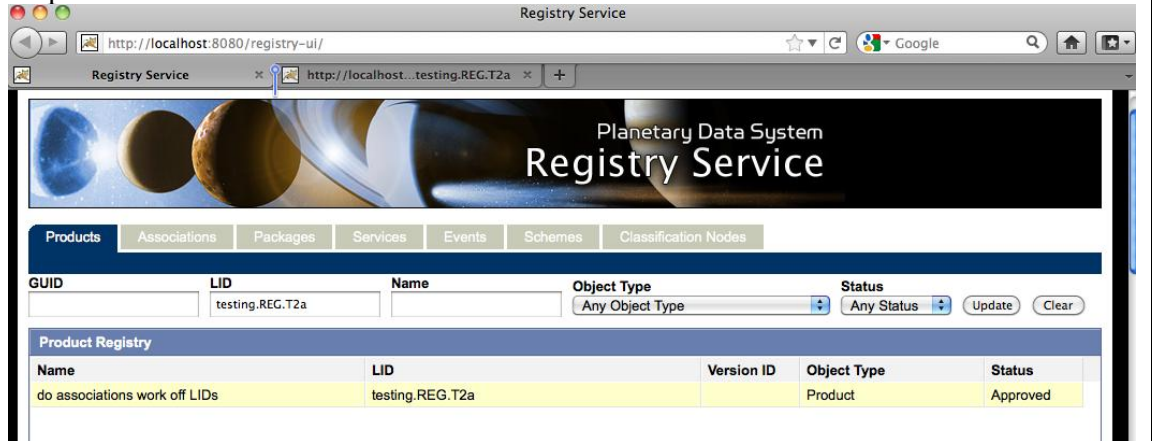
Registry Service

http://localhost:8080/registry-ui/

Google

Registry Service

http://localhost...testing.REG.T2a

Planetary Data System
Registry Service

Products | Associations | Packages | Services | Events | Schemes | Classification Nodes

GUID

LID
testing.REG.T2a

Name

Object Type
Any Object Type

Status
Any Status

Update

Clear

Product Registry

| Name | LID | Version ID | Object Type | Status |
|---|---|---|---|---|
| do associations work off LIDs | testing.REG.T2a | | Product | Approved |